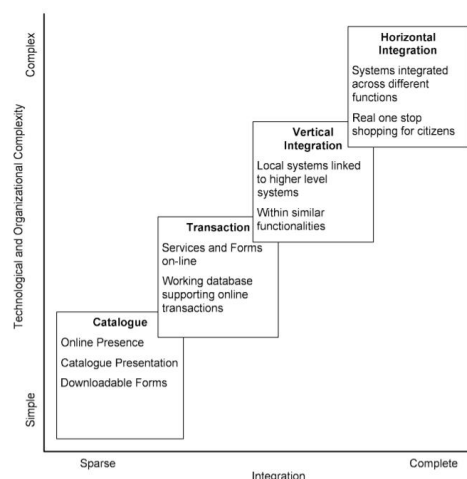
Complex

Technological and Organizational Complexity

Simple

Horizontal Integration

Systems integrated across different functions

Real one stop shopping for citizens

Vertical Integration

Local systems linked to higher level systems

Within similar functionalities

Transaction

Services and Forms on-line

Working database supporting online transactions

Catalogue

Online Presence

Catalogue Presentation

Downloadable Forms

Sparse

Integration

Complete